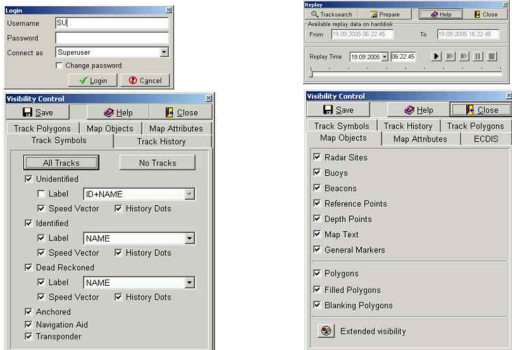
Login

Username SU

Password

Connect as Superuser

Change password

Login Cancel

Replay

Tracksearch Prepare Help Close

Available replay data on harddisk

From 19.09.2005 06:22:45 To 19.09.2005 16:22:45

Replay Time 19.09.2005 06:22:45

Visibility Control

Save Help Close

Track Polygons Map Objects Map Attributes

Track Symbols Track History

All Tracks No Tracks

Unidentified

Label ID+NAME

Speed Vector History Dots

Identified

Label NAME

Speed Vector History Dots

Dead Reckoned

Label NAME

Speed Vector History Dots

Anchored

Navigation Aid

Transponder

Visibility Control

Save Help Close

Track Symbols Track History Track Polygons

Map Objects Map Attributes ECDIS

Radar Sites

Buoys

Beacons

Reference Points

Depth Points

Map Text

General Markers

Polygons

Filled Polygons

Blanking Polygons

Extended visibility